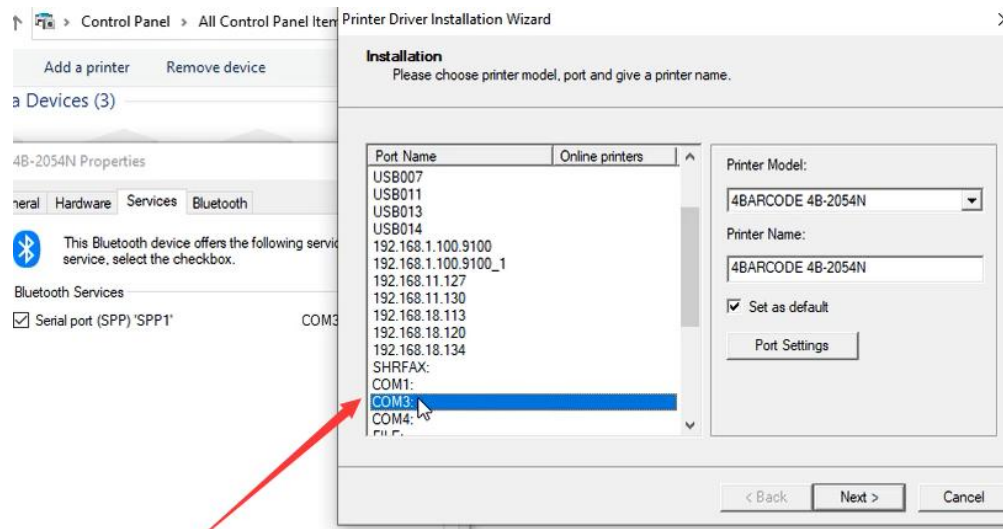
Control Panel > All Control Panel Iten

Add a printer Remove device

a Devices (3)

4B-2054N Properties

neral Hardware Services Bluetooth

This Bluetooth device offers the following servic service, select the checkbox.

Bluetooth Services

Serial port (SPP) 'SPP1' COM3

Printer Driver Installation Wizard

Installation
Please choose printer model, port and give a printer name.

| Port Name | Online printers |
|---|---|
| USB007 | |
| USB011 | |
| USB013 | |
| USB014 | |
| 192.168.1.100.9100 | |
| 192.168.1.100.9100_1 | |
| 192.168.11.127 | |
| 192.168.11.130 | |
| 192.168.18.113 | |
| 192.168.18.120 | |
| 192.168.18.134 | |
| SHRFAX: | |
| COM1: | |
| COM3: | |
| COM4: | |
| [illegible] | |

Printer Model:

4BARCODE 4B-2054N

Printer Name:

4BARCODE 4B-2054N

Set as default

Port Settings

< Back Next > Cancel